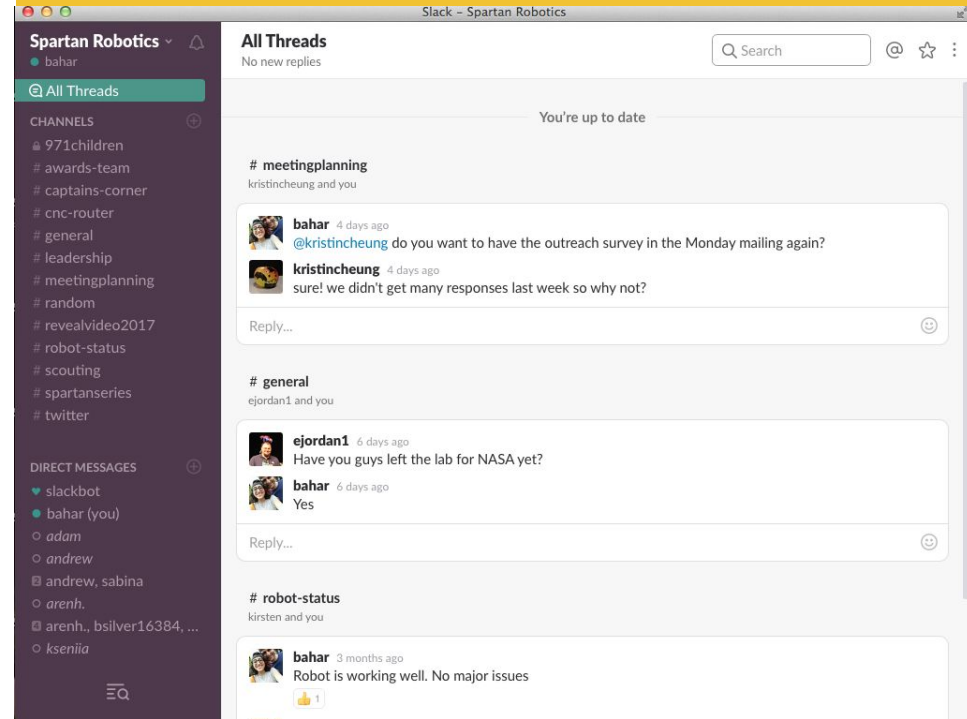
Slack - Spartan Robotics

Spartan Robotics
bahar

All Threads

CHANNELS
971children
# awards-team
# captains-corner
# cnc-router
# general
# leadership
# meetingplanning
# random
# revealvideo2017
# robot-status
# scouting
# spartanseries
# twitter

DIRECT MESSAGES
slackbot
bahar (you)
adam
andrew
andrew, sabina
arenh.
arenh., bsilver16384, ...
kseniia

All Threads
No new replies

Search

You're up to date

# meetingplanning
kristincheung and you

bahar 4 days ago
@kristincheung do you want to have the outreach survey in the Monday mailing again?

kristincheung 4 days ago
sure! we didn't get many responses last week so why not?

Reply...

# general
ejordan1 and you

ejordan1 6 days ago
Have you guys left the lab for NASA yet?

bahar 6 days ago
Yes

Reply...

# robot-status
kirsten and you

bahar 3 months ago
Robot is working well. No major issues

1